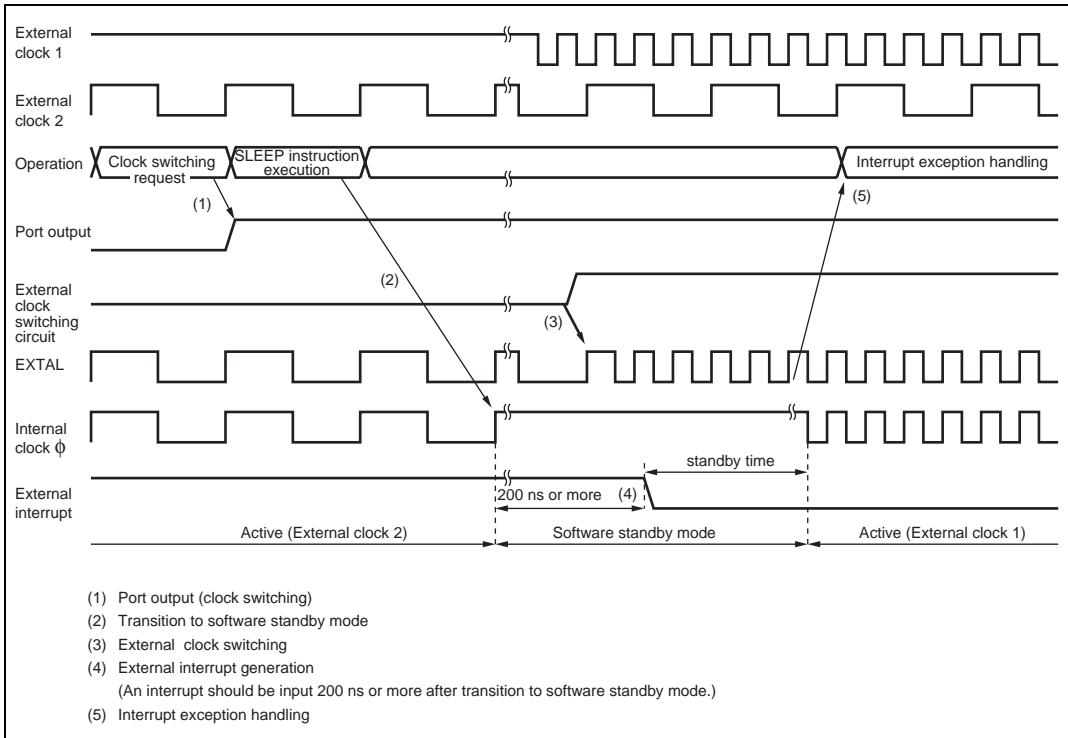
External clock 1

External clock 2

Operation

Clock switching request

SLEEP instruction execution

Interrupt exception handling

(1)

(5)

Port output

(2)

External clock switching circuit

(3)

EXTAL

Internal clock $\phi$

standby time

External interrupt

200 ns or more

(4)

Active (External clock 2)

Software standby mode

Active (External clock 1)

(1) Port output (clock switching)

(2) Transition to software standby mode

(3) External clock switching

(4) External interrupt generation

(An interrupt should be input 200 ns or more after transition to software standby mode.)

(5) Interrupt exception handling